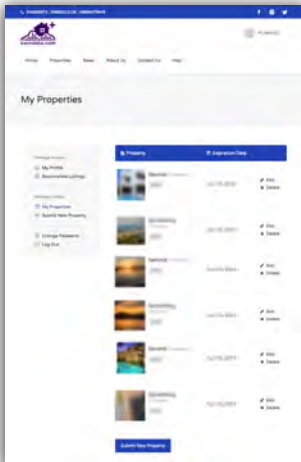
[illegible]

Home Properties News About Us Contact Us Help

My Properties

My Profile
Bookmarked Listings

My Properties
Submit New Property

Change Password
Log Out

| Property | Expiration Date | |
|---|---|---|
| Second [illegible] | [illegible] | Edit Delete |
| Something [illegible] | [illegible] | Edit Delete |
| Second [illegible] | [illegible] | Edit Delete |
| Something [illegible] | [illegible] | Edit Delete |
| Second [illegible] | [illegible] | Edit Delete |
| Something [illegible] | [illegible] | Edit Delete |

Submit New Property